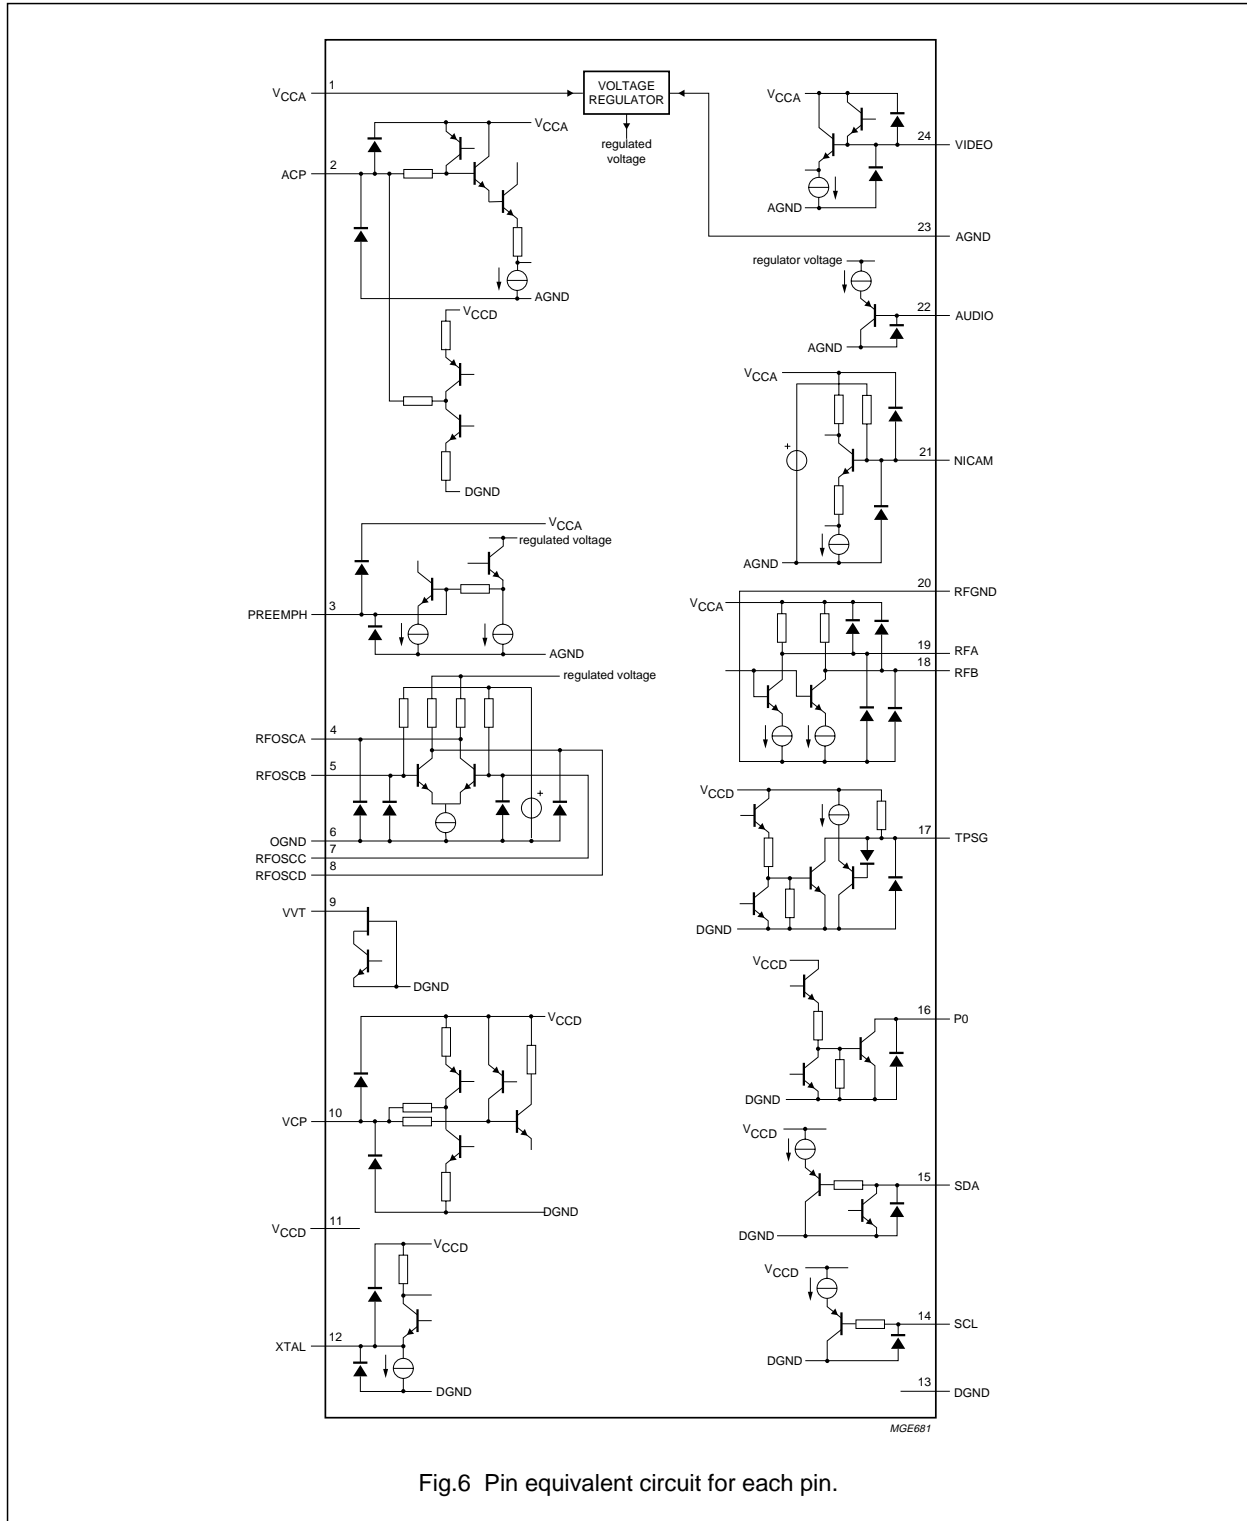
$V_{CCA}$
1
VOLTAGE REGULATOR
regulated voltage
$V_{CCA}$
24
VIDEO
AGND
23
AGND
$V_{CCA}$
2
ACP
AGND
regulator voltage
22
AUDIO
AGND
$V_{CCD}$
$V_{CCA}$
+
21
NICAM
DGND
AGND
$V_{CCA}$
regulated voltage
3
PREEMPH
AGND
20
RFGND
$V_{CCA}$
19
RFA
18
RFB
regulated voltage
4
RFOSCA
5
RFOSCB
+
6
OGND
7
RFOSCC
8
RFOSCD
$V_{CCD}$
17
TPSG
DGND
9
VVT
DGND
$V_{CCD}$
16
P0
$V_{CCD}$
DGND
10
VCP
DGND
$V_{CCD}$
15
SDA
DGND
$V_{CCD}$
11
$V_{CCD}$
$V_{CCD}$
12
XTAL
DGND
14
SCL
DGND
13
DGND
MGE681

Fig.6 Pin equivalent circuit for each pin.